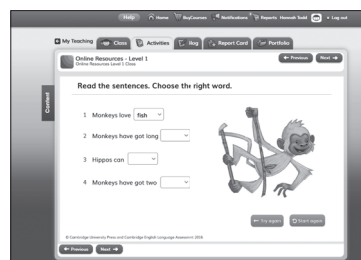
Help Home BuyCourses Notifications Reports Hannah Scott Log out

My Teaching Class Activities Log Report Card Portfolio

Content

Online Resources - Level 1
Online Resources Level 1 Class

Previous Next

Read the sentences. Choose the right word.

1 Monkeys love fish

2 Monkeys have got long

3 Hippos can

4 Monkeys have got two

Try again Start again

© Cambridge University Press and Cambridge English Language Assessment 2016

Previous Next